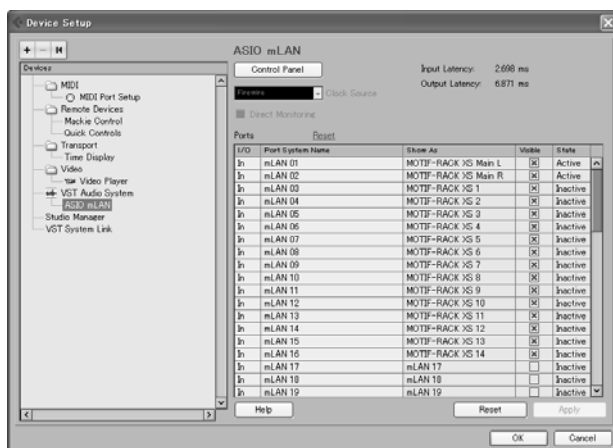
Device Setup

+ − H

Devices

MIDI
MIDI Port Setup
Remote Devices
Mackie Control
Quick Controls
Transport
Time Display
Video
Video Player
VST Audio System
ASIO mLAN
Studio Manager
VST System Link

ASIO mLAN

Control Panel

Input Latency: 2.698 ms
Output Latency: 6.871 ms

Firewire
Clock Source
Direct Monitoring

Ports Reset

| I/O | Port System Name | Show As | Visible | State |
|---|---|---|---|---|
| In | mLAN 01 | MOTIF-RACK XS Main L | ☒ | Active |
| In | mLAN 02 | MOTIF-RACK XS Main R | ☒ | Active |
| In | mLAN 03 | MOTIF-RACK XS 1 | ☒ | Inactive |
| In | mLAN 04 | MOTIF-RACK XS 2 | ☒ | Inactive |
| In | mLAN 05 | MOTIF-RACK XS 3 | ☒ | Inactive |
| In | mLAN 06 | MOTIF-RACK XS 4 | ☒ | Inactive |
| In | mLAN 07 | MOTIF-RACK XS 5 | ☒ | Inactive |
| In | mLAN 08 | MOTIF-RACK XS 6 | ☒ | Inactive |
| In | mLAN 09 | MOTIF-RACK XS 7 | ☒ | Inactive |
| In | mLAN 10 | MOTIF-RACK XS 8 | ☒ | Inactive |
| In | mLAN 11 | MOTIF-RACK XS 9 | ☒ | Inactive |
| In | mLAN 12 | MOTIF-RACK XS 10 | ☒ | Inactive |
| In | mLAN 13 | MOTIF-RACK XS 11 | ☒ | Inactive |
| In | mLAN 14 | MOTIF-RACK XS 12 | ☒ | Inactive |
| In | mLAN 15 | MOTIF-RACK XS 13 | ☒ | Inactive |
| In | mLAN 16 | MOTIF-RACK XS 14 | ☒ | Inactive |
| In | mLAN 17 | mLAN 17 | ☐ | Inactive |
| In | mLAN 18 | mLAN 18 | ☐ | Inactive |
| In | mLAN 19 | mLAN 19 | ☐ | Inactive |

Help Reset Apply

OK Cancel